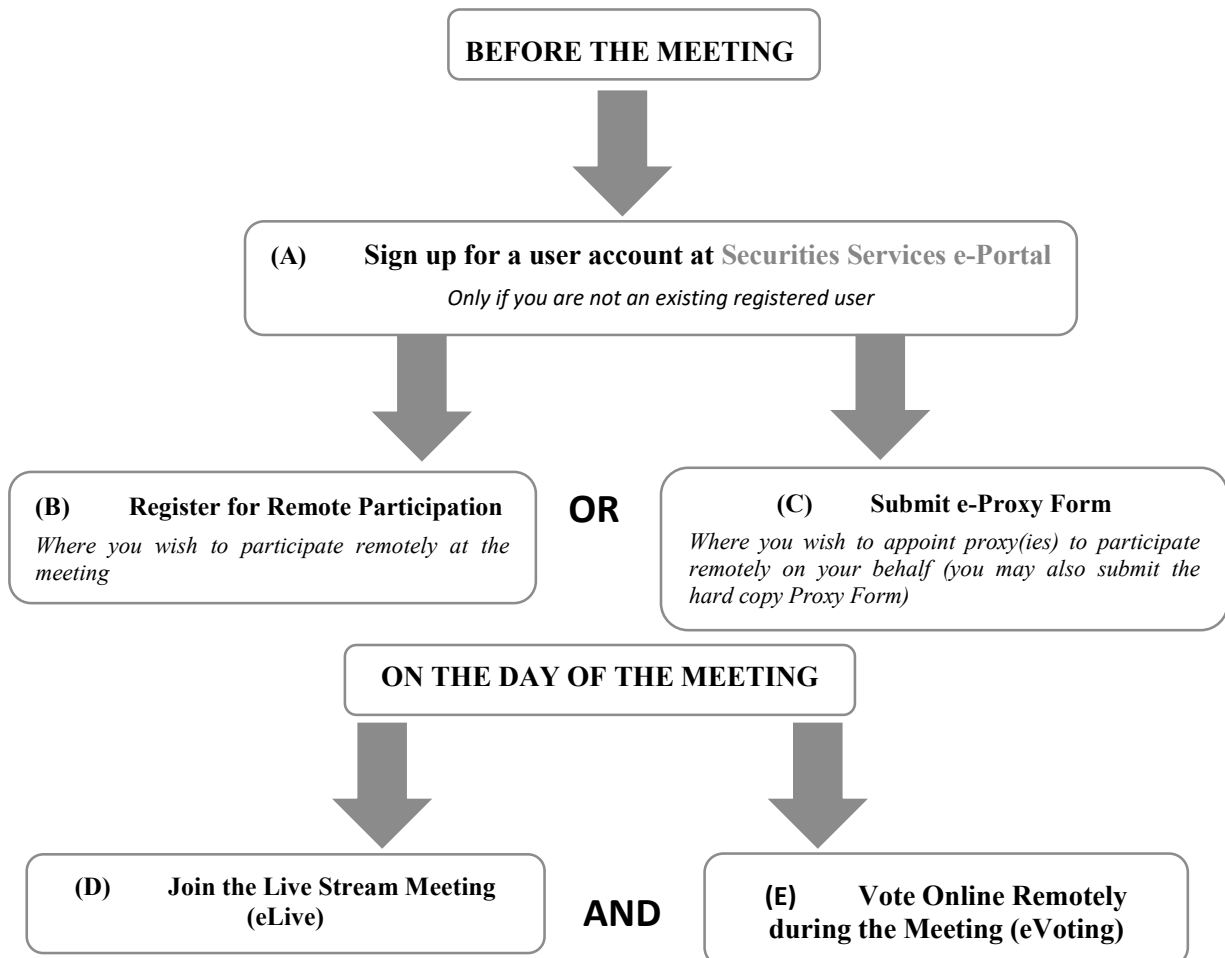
BEFORE THE MEETING

(A) Sign up for a user account at Securities Services e-Portal

*Only if you are not an existing registered user*

(B) Register for Remote Participation

*Where you wish to participate remotely at the meeting*

OR

(C) Submit e-Proxy Form

*Where you wish to appoint proxy(ies) to participate remotely on your behalf (you may also submit the hard copy Proxy Form)*

ON THE DAY OF THE MEETING

(D) Join the Live Stream Meeting (eLive)

AND

(E) Vote Online Remotely during the Meeting (eVoting)